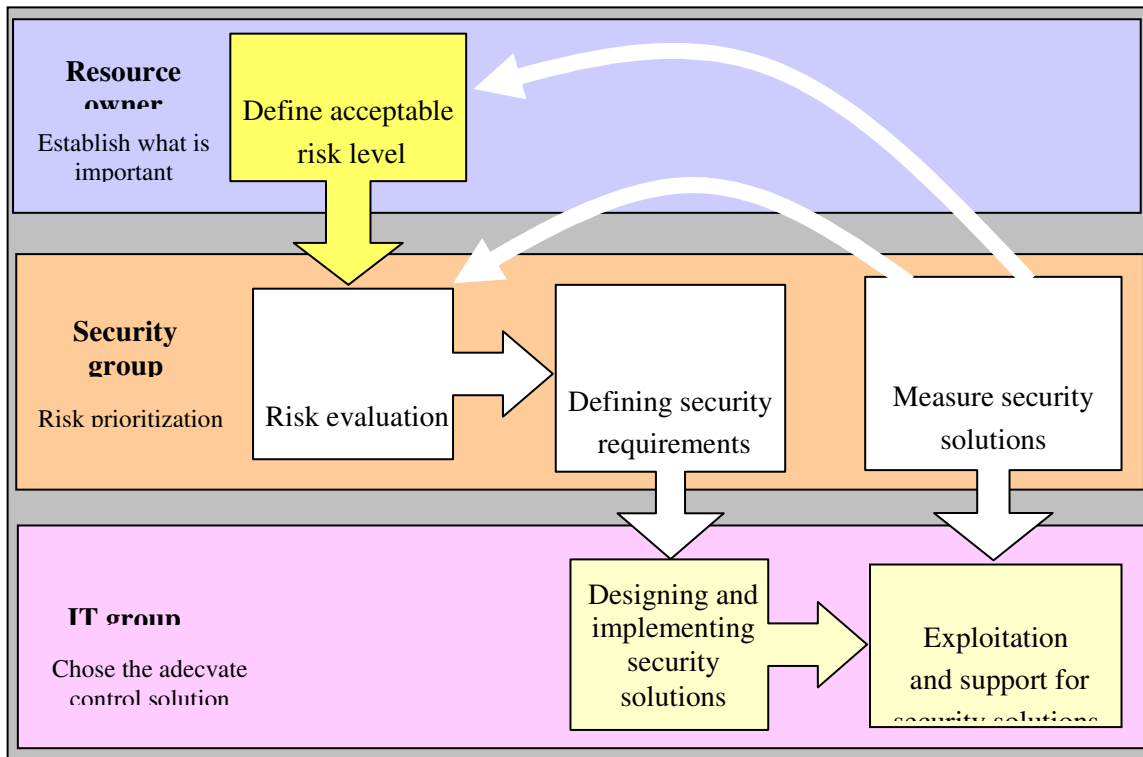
Resource owner

Establish what is important

Define acceptable risk level

Security group

Risk prioritization

Risk evaluation

Defining security requirements

Measure security solutions

IT group

Chose the adecvate control solution

Designing and implementing security solutions

Exploitation and support for security solutions